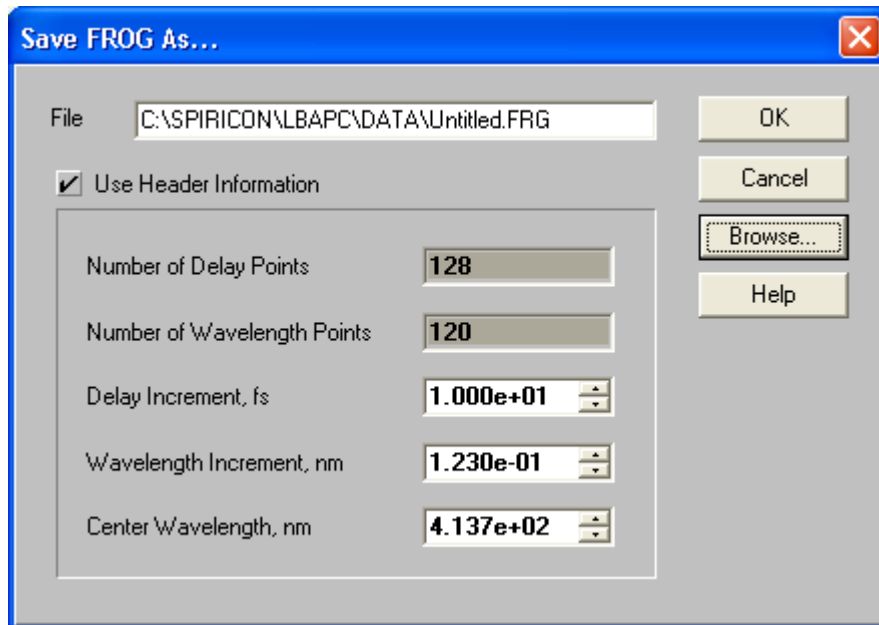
Save FROG As...

File C:\SPIRICON\LBAPC\DATA\Untitled.FRG

OK

Cancel

Browse...

Help

Use Header Information

Number of Delay Points 128

Number of Wavelength Points 120

Delay Increment, fs 1.000e+01

Wavelength Increment, nm 1.230e-01

Center Wavelength, nm 4.137e+02